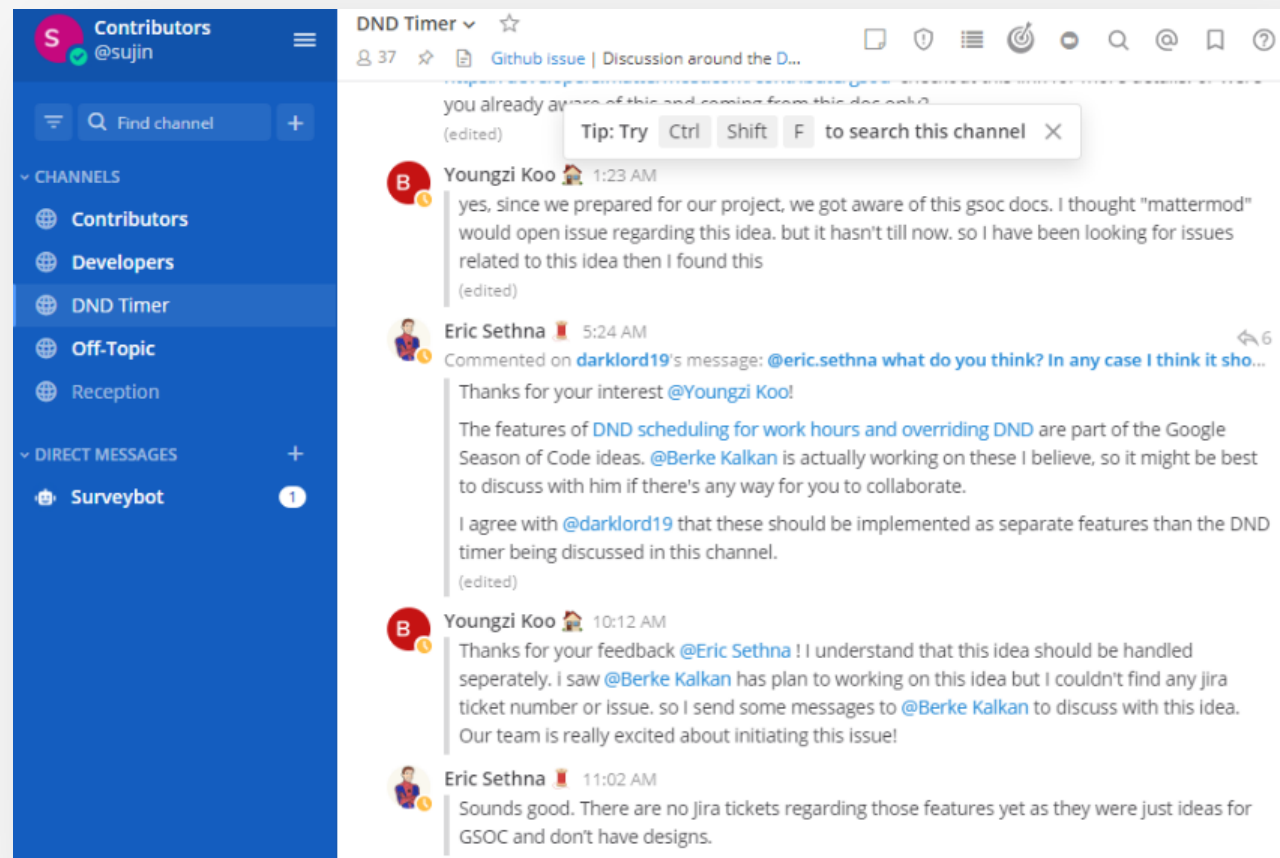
S Contributors
@sujin

Find channel

CHANNELS
Contributors
Developers
DND Timer
Off-Topic
Reception

DIRECT MESSAGES
Surveybot 1

DND Timer
37 Github issue | Discussion around the D...

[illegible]
you already aware of this and coming from this doc only?
(edited)

Tip: Try Ctrl Shift F to search this channel

B Youngzi Koo 1:23 AM
yes, since we prepared for our project, we got aware of this gsoc docs. I thought "mattermod" would open issue regarding this idea. but it hasn't till now. so I have been looking for issues related to this idea then I found this
(edited)

Eric Sethna 5:24 AM
6
Commented on darklord19's message: @eric.sethna what do you think? In any case I think it sho...
Thanks for your interest @Youngzi Koo!

The features of DND scheduling for work hours and overriding DND are part of the Google Season of Code ideas. @Berke Kalkan is actually working on these I believe, so it might be best to discuss with him if there's any way for you to collaborate.

I agree with @darklord19 that these should be implemented as separate features than the DND timer being discussed in this channel.
(edited)

B Youngzi Koo 10:12 AM
Thanks for your feedback @Eric Sethna ! I understand that this idea should be handled seperately. i saw @Berke Kalkan has plan to working on this idea but I couldn't find any jira ticket number or issue. so I send some messages to @Berke Kalkan to discuss with this idea. Our team is really excited about initiating this issue!

Eric Sethna 11:02 AM
Sounds good. There are no Jira tickets regarding those features yet as they were just ideas for GSOC and don't have designs.